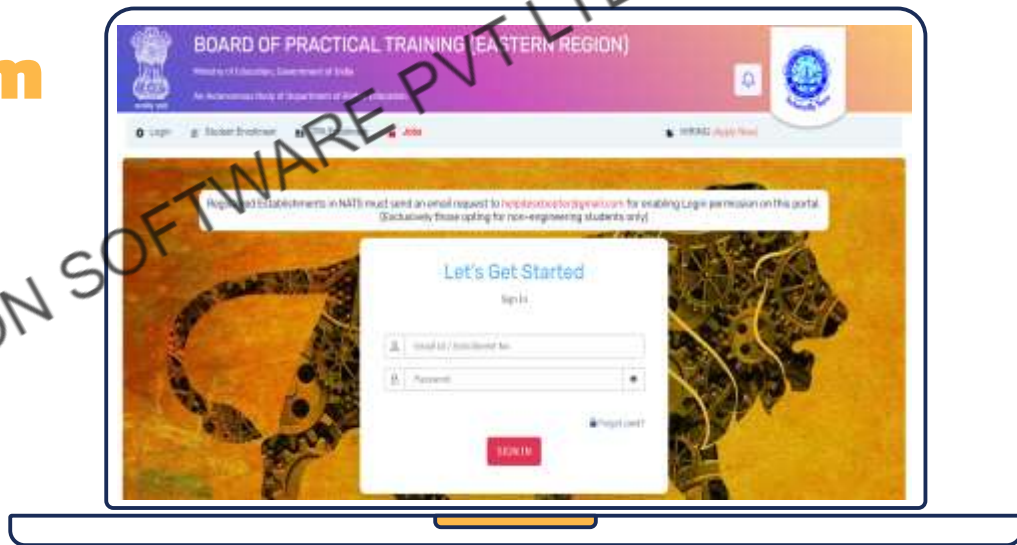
m

BOARD OF PRACTICAL TRAINING (EASTERN REGION)

Ministry of Education, Government of India

An Autonomous Body of Department of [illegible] Education

Login Student Enrollment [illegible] Jobs

HIRING Apply Now

Registered Establishments in NATS must send an email request to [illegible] for enabling Login permission on this portal (Exclusively those opting for non-engineering students only)

Let's Get Started

Sign In

Email Id / Enrollment No

Password

Forgot Login?

SIGN IN

ON SOFTWARE PVT LTD